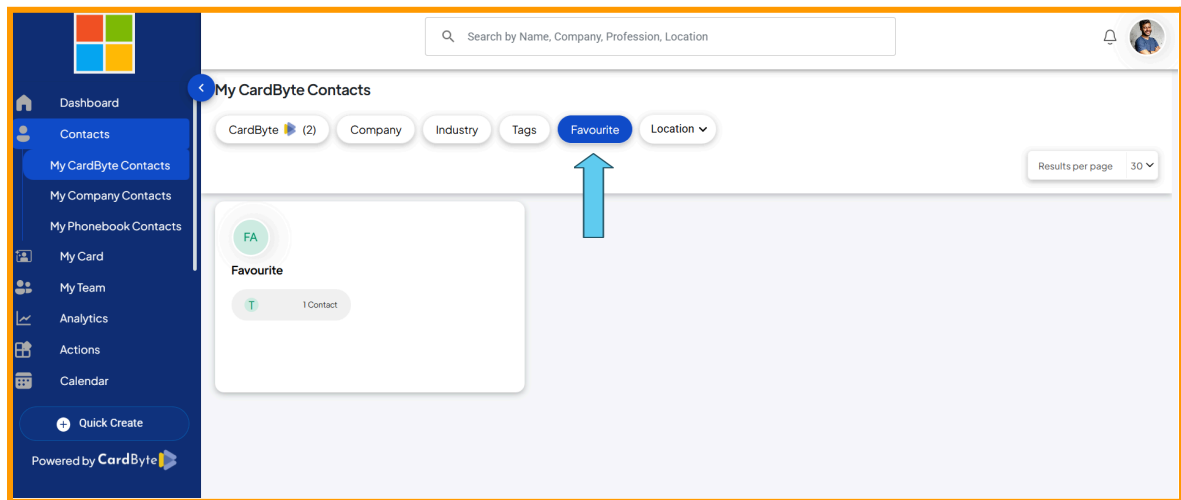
Search by Name, Company, Profession, Location

Dashboard
Contacts
My CardByte Contacts
My Company Contacts
My Phonebook Contacts
My Card
My Team
Analytics
Actions
Calendar
Quick Create
Powered by CardByte

My CardByte Contacts
CardByte (2) Company Industry Tags Favourite Location

Results per page 30

FA
Favourite
T 1 Contact